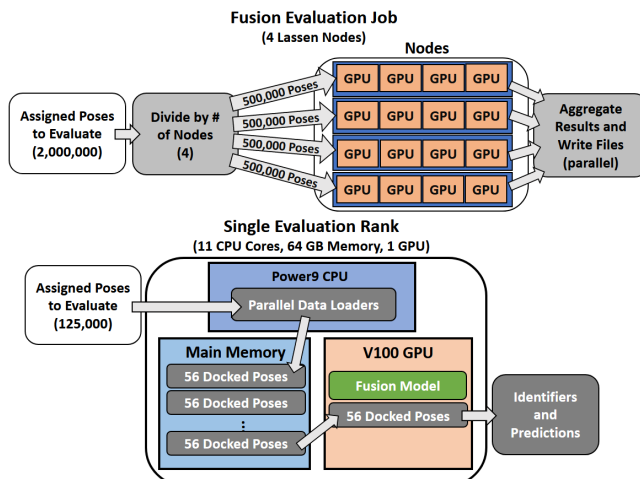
Fusion Evaluation Job
(4 Lassen Nodes)

Nodes

Assigned Poses to Evaluate (2,000,000)

Divide by # of Nodes (4)

500,000 Poses
500,000 Poses
500,000 Poses
500,000 Poses

GPU GPU GPU GPU
GPU GPU GPU GPU
GPU GPU GPU GPU
GPU GPU GPU GPU

Aggregate Results and Write Files (parallel)

Single Evaluation Rank
(11 CPU Cores, 64 GB Memory, 1 GPU)

Assigned Poses to Evaluate (125,000)

Power9 CPU

Parallel Data Loaders

Main Memory

56 Docked Poses
56 Docked Poses
⋮
56 Docked Poses

V100 GPU

Fusion Model

56 Docked Poses

Identifiers and Predictions